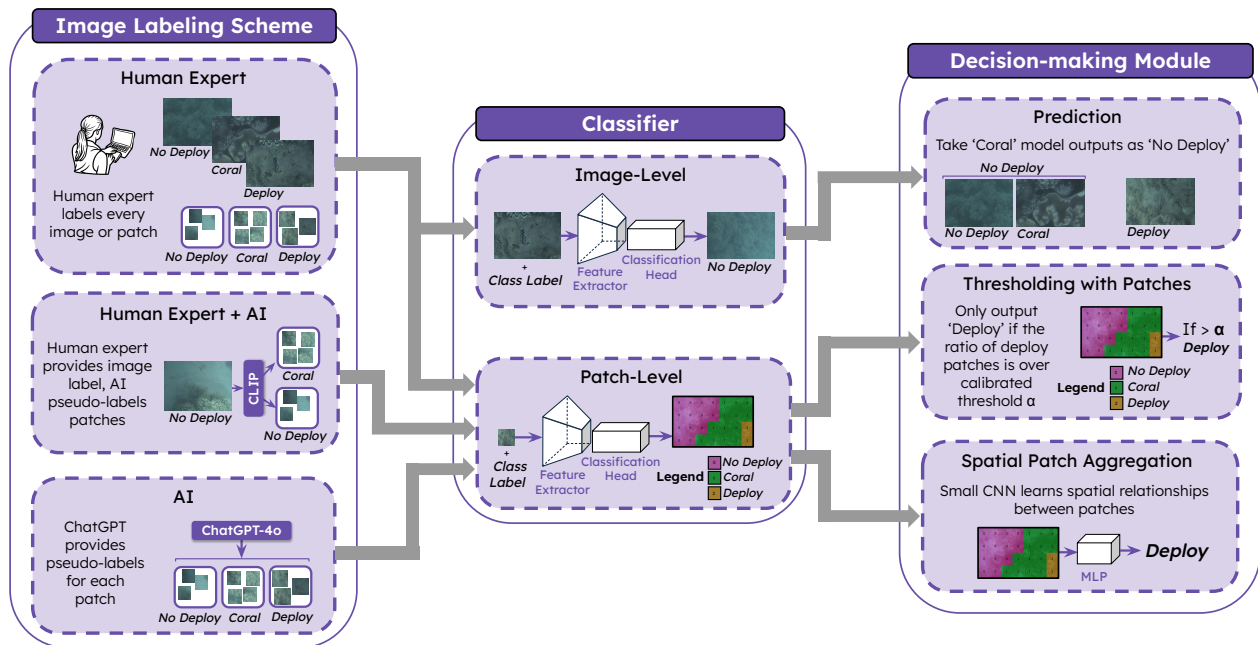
Image Labeling Scheme

Human Expert

No Deploy
Coral
Deploy

Human expert labels every image or patch

No Deploy Coral Deploy

Human Expert + AI

Human expert provides image label, AI pseudo-labels patches

No Deploy

CLIP

Coral

No Deploy

AI

ChatGPT provides pseudo-labels for each patch

ChatGPT-4o

No Deploy Coral Deploy

Classifier

Image-Level

+ Class Label

Feature Extractor

Classification Head

No Deploy

Patch-Level

+ Class Label

Feature Extractor

Classification Head

Legend No Deploy Coral Deploy

Decision-making Module

Prediction

Take 'Coral' model outputs as 'No Deploy'

No Deploy

No Deploy Coral Deploy

Thresholding with Patches

Only output 'Deploy' if the ratio of deploy patches is over calibrated threshold α

If > α Deploy

Legend No Deploy Coral Deploy

Spatial Patch Aggregation

Small CNN learns spatial relationships between patches

MLP

Deploy